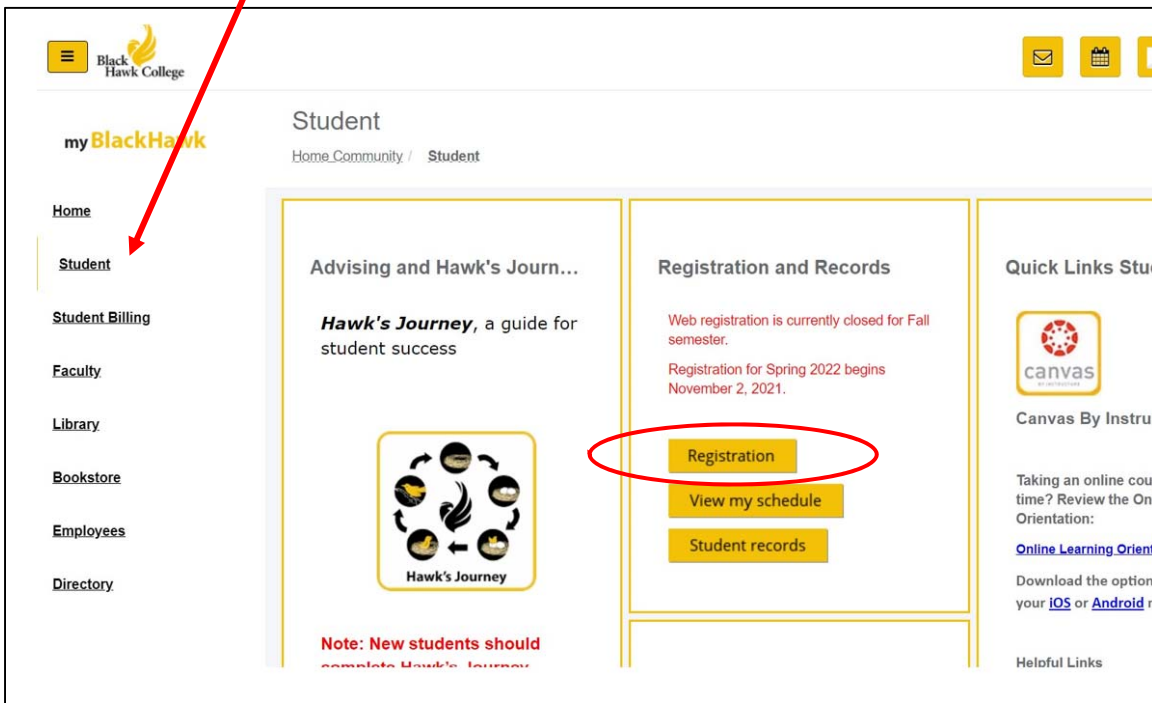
Black Hawk College

my BlackHawk

Home

Student

Student Billing

Faculty

Library

Bookstore

Employees

Directory

Student

Home Community / Student

Advising and Hawk's Journ...

*Hawk's Journey*, a guide for student success

Hawk's Journey

Note: New students should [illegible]

Registration and Records

Web registration is currently closed for Fall semester.

Registration for Spring 2022 begins November 2, 2021.

Registration

View my schedule

Student records

Quick Links Stu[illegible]

canvas

Canvas By Instru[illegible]

Taking an online cou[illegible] time? Review the On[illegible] Orientation:

Online Learning Orient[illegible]

Download the option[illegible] your iOS or Android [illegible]

Helpful Links